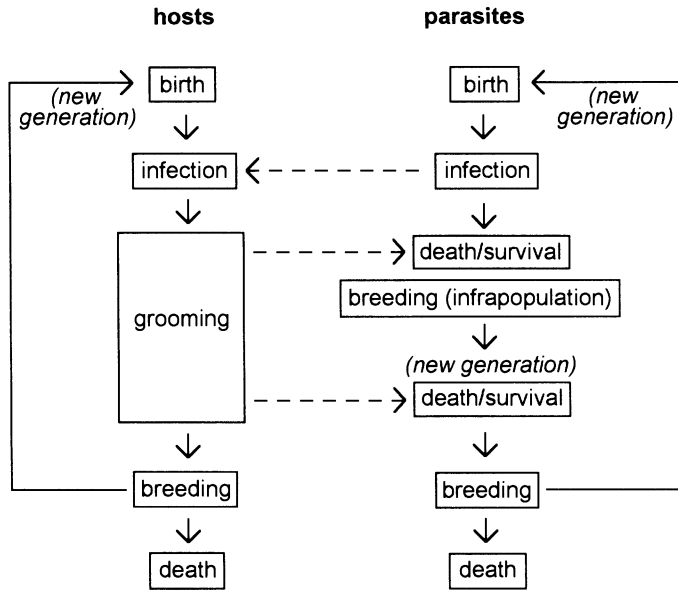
hosts

parasites

(new generation)

birth

birth

(new generation)

infection

infection

grooming

death/survival

breeding (infrapopulation)

(new generation)

death/survival

breeding

breeding

death

death